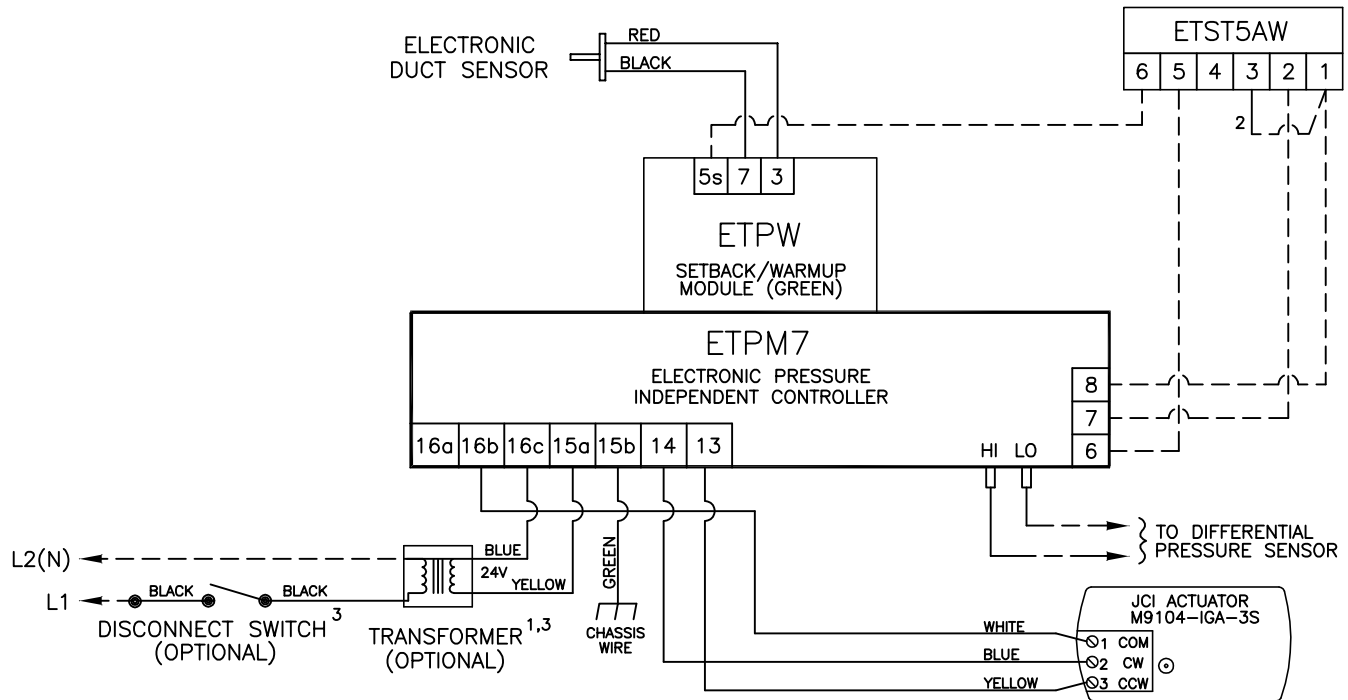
ELECTRONIC DUCT SENSOR

RED

BLACK

ETST5AW

| 6 | 5 | 4 | 3 | 2 | 1 |
|---|---|---|---|---|---|

2

| 5s | 7 | 3 |
|---|---|---|

ETPW

SETBACK/WARMUP MODULE (GREEN)

ETPM7

ELECTRONIC PRESSURE INDEPENDENT CONTROLLER

8

7

6

| 16a | 16b | 16c | 15a | 15b | 14 | 13 |
|---|---|---|---|---|---|---|

HI LO

TO DIFFERENTIAL PRESSURE SENSOR

L2(N)

BLUE

24V YELLOW

GREEN

L1

BLACK

BLACK

DISCONNECT SWITCH$^{3}$ (OPTIONAL)

TRANSFORMER$^{1,3}$ (OPTIONAL)

CHASSIS WIRE

JCI ACTUATOR M9104–IGA–3S

WHITE

BLUE

YELLOW

1 COM

2 CW

3 CCW